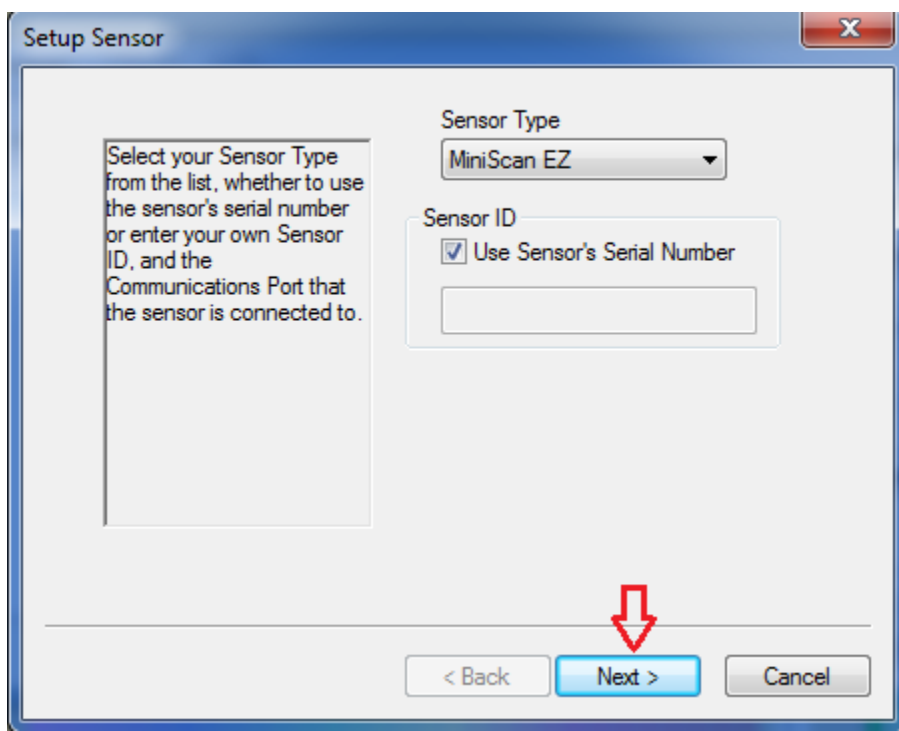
Setup Sensor

Select your Sensor Type from the list, whether to use the sensor's serial number or enter your own Sensor ID, and the Communications Port that the sensor is connected to.

Sensor Type
MiniScan EZ

Sensor ID
Use Sensor's Serial Number

< Back
Next >
Cancel